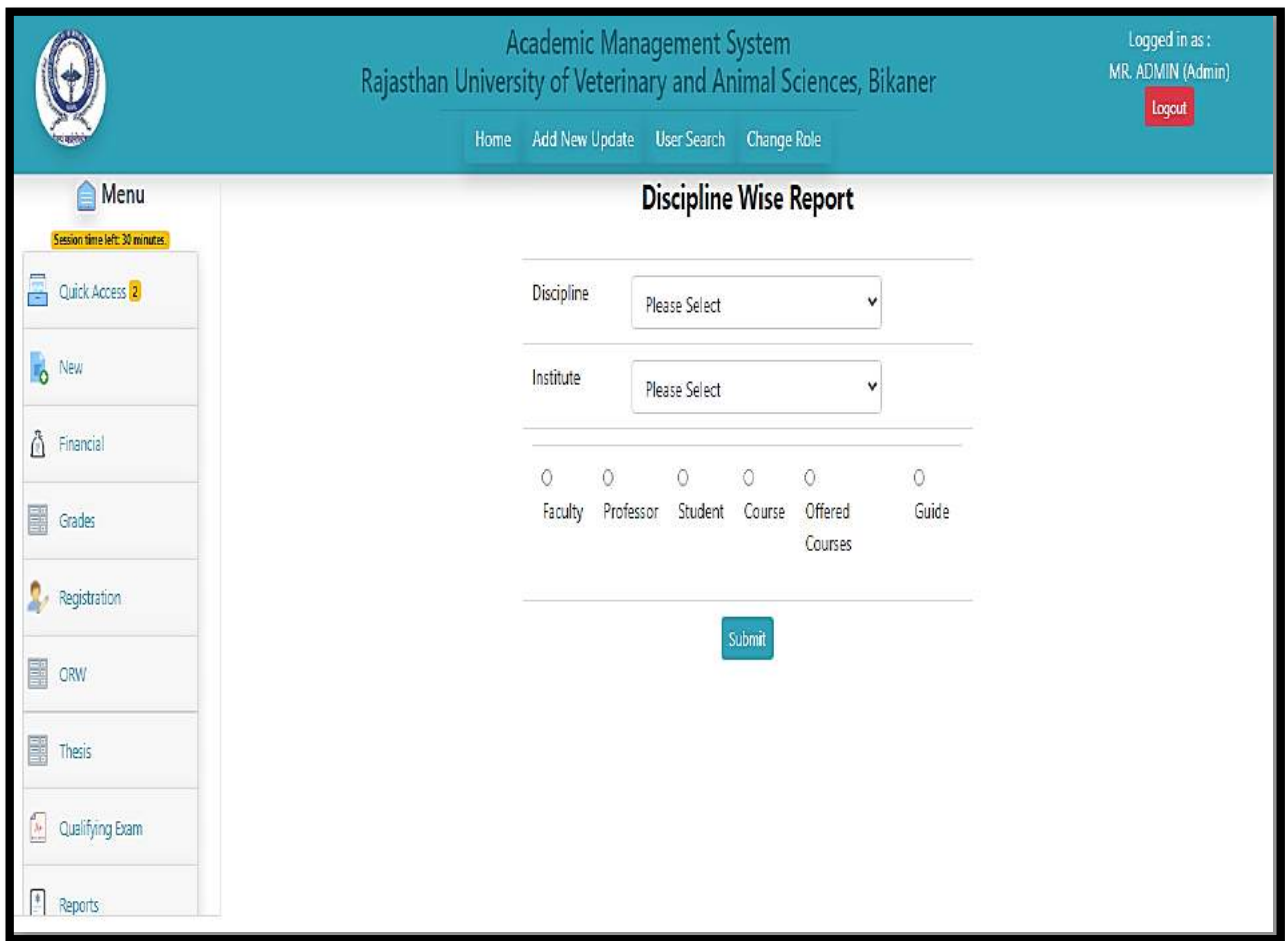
Academic Management System
Rajasthan University of Veterinary and Animal Sciences, Bikaner

Logged in as :
MR. ADMIN (Admin)
Logout

Home Add New Update User Search Change Role

Menu
Session time left: 30 minutes.

Quick Access 2
New
Financial
Grades
Registration
ORW
Thesis
Qualifying Exam
Reports

Discipline Wise Report

Discipline Please Select
Institute Please Select

Faculty Professor Student Course Offered Courses Guide

Submit